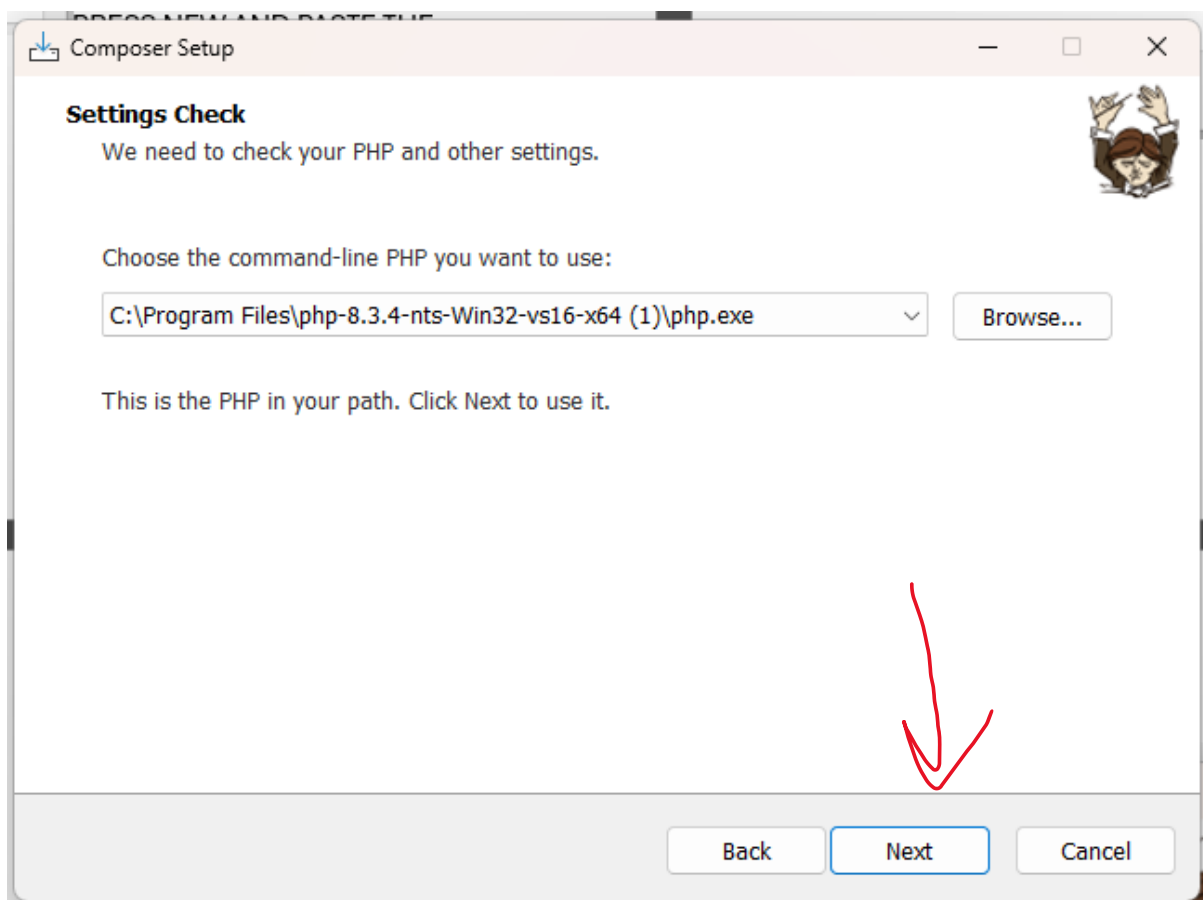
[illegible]

Composer Setup

Settings Check
We need to check your PHP and other settings.

Choose the command-line PHP you want to use:

C:\Program Files\php-8.3.4-nts-Win32-vs16-x64 (1)\php.exe

Browse...

This is the PHP in your path. Click Next to use it.

Back
Next
Cancel